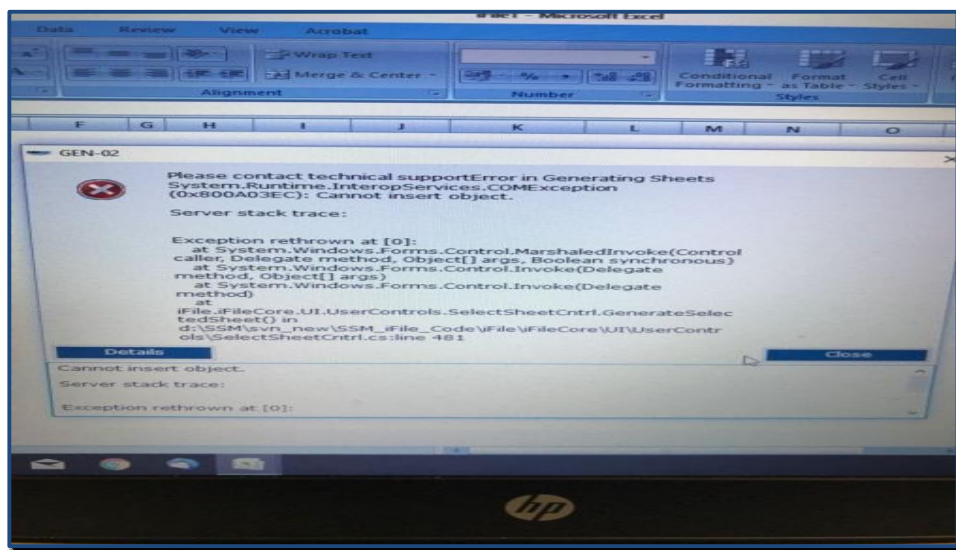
iFile1 - Microsoft Excel

Data Review View Acrobat

Wrap Text
Merge & Center
Alignment
Number
Conditional Formatting
Format as Table
Cell Styles
Styles

F G H I J K L M N O

GEN-02

Please contact technical supportError in Generating Sheets System.Runtime.InteropServices.COMException (0x800A03EC): Cannot insert object.

Server stack trace:

Exception rethrown at [0]:
at System.Windows.Forms.Control.MarshaledInvoke(Control caller, Delegate method, Object[] args, Boolean synchronous)
at System.Windows.Forms.Control.Invoke(Delegate method, Object[] args)
at System.Windows.Forms.Control.Invoke(Delegate method)
at iFile.iFileCore.UI.UserControls.SelectSheetCntrl.GenerateSelectedSheet() in d:\SSM\svn_new\SSM_iFile_Code\iFile\iFileCore\UI\UserControls\SelectSheetCntrl.cs:line 481

Details
Close

Cannot insert object.
Server stack trace:

Exception rethrown at [0]:

hp